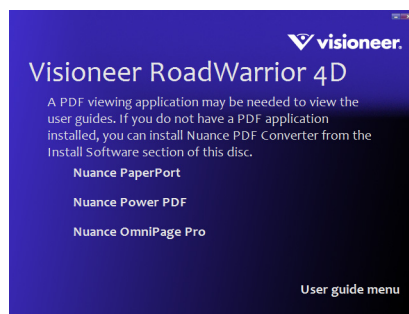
visioneer

Visioneer RoadWarrior 4D

A PDF viewing application may be needed to view the user guides. If you do not have a PDF application installed, you can install Nuance PDF Converter from the Install Software section of this disc.

Nuance PaperPort

Nuance Power PDF

Nuance OmniPage Pro

User guide menu